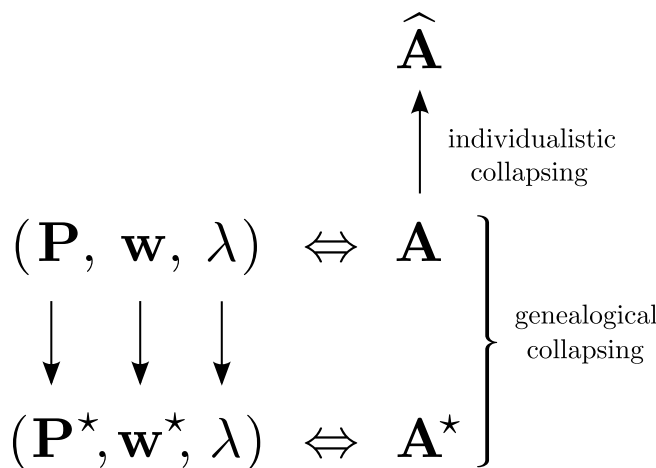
$\widehat{\mathbf{A}}$

individualistic collapsing

$(\mathbf{P},\ \mathbf{w},\ \lambda) \Leftrightarrow \mathbf{A}$

genealogical collapsing

$(\mathbf{P}^\star, \mathbf{w}^\star,\ \lambda) \Leftrightarrow \mathbf{A}^\star$